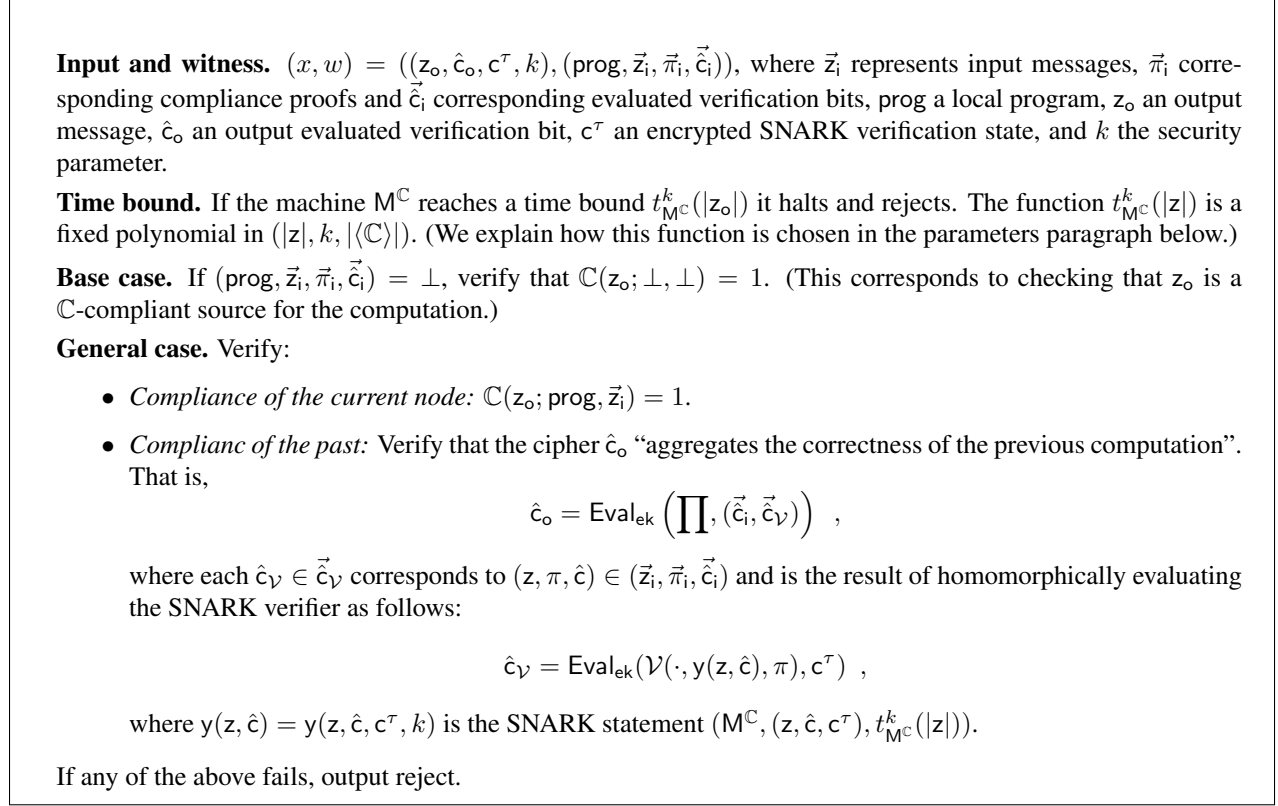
**Input and witness.** $(x, w) = ((\mathsf{z_o}, \hat{\mathsf{c}}_\mathsf{o}, \mathsf{c}^\tau, k), (\mathsf{prog}, \vec{\mathsf{z}}_\mathsf{i}, \vec{\pi}_\mathsf{i}, \vec{\hat{\mathsf{c}}}_\mathsf{i}))$, where $\vec{\mathsf{z}}_\mathsf{i}$ represents input messages, $\vec{\pi}_\mathsf{i}$ corresponding compliance proofs and $\vec{\hat{\mathsf{c}}}_\mathsf{i}$ corresponding evaluated verification bits, prog a local program, $\mathsf{z_o}$ an output message, $\hat{\mathsf{c}}_\mathsf{o}$ an output evaluated verification bit, $\mathsf{c}^\tau$ an encrypted SNARK verification state, and $k$ the security parameter.

**Time bound.** If the machine $\mathsf{M}^\mathbb{C}$ reaches a time bound $t^k_{\mathsf{M}^\mathbb{C}}(|\mathsf{z_o}|)$ it halts and rejects. The function $t^k_{\mathsf{M}^\mathbb{C}}(|\mathsf{z}|)$ is a fixed polynomial in $(|\mathsf{z}|, k, |\langle\mathbb{C}\rangle|)$. (We explain how this function is chosen in the parameters paragraph below.)

**Base case.** If $(\mathsf{prog}, \vec{\mathsf{z}}_\mathsf{i}, \vec{\pi}_\mathsf{i}, \vec{\hat{\mathsf{c}}}_\mathsf{i}) = \bot$, verify that $\mathbb{C}(\mathsf{z_o}; \bot, \bot) = 1$. (This corresponds to checking that $\mathsf{z_o}$ is a $\mathbb{C}$-compliant source for the computation.)

**General case.** Verify:

• *Compliance of the current node:* $\mathbb{C}(\mathsf{z_o}; \mathsf{prog}, \vec{\mathsf{z}}_\mathsf{i}) = 1$.

• *Complianc of the past:* Verify that the cipher $\hat{\mathsf{c}}_\mathsf{o}$ "aggregates the correctness of the previous computation". That is,

$$\hat{\mathsf{c}}_\mathsf{o} = \mathsf{Eval}_\mathsf{ek}\left(\prod, (\vec{\hat{\mathsf{c}}}_\mathsf{i}, \vec{\hat{\mathsf{c}}}_\mathcal{V})\right) \ ,$$

where each $\hat{\mathsf{c}}_\mathcal{V} \in \vec{\hat{\mathsf{c}}}_\mathcal{V}$ corresponds to $(\mathsf{z}, \pi, \hat{\mathsf{c}}) \in (\vec{\mathsf{z}}_\mathsf{i}, \vec{\pi}_\mathsf{i}, \vec{\hat{\mathsf{c}}}_\mathsf{i})$ and is the result of homomorphically evaluating the SNARK verifier as follows:

$$\hat{\mathsf{c}}_\mathcal{V} = \mathsf{Eval}_\mathsf{ek}(\mathcal{V}(\cdot, \mathsf{y}(\mathsf{z}, \hat{\mathsf{c}}), \pi), \mathsf{c}^\tau) \ ,$$

where $\mathsf{y}(\mathsf{z}, \hat{\mathsf{c}}) = \mathsf{y}(\mathsf{z}, \hat{\mathsf{c}}, \mathsf{c}^\tau, k)$ is the SNARK statement $(\mathsf{M}^\mathbb{C}, (\mathsf{z}, \hat{\mathsf{c}}, \mathsf{c}^\tau), t^k_{\mathsf{M}^\mathbb{C}}(|\mathsf{z}|))$.

If any of the above fails, output reject.